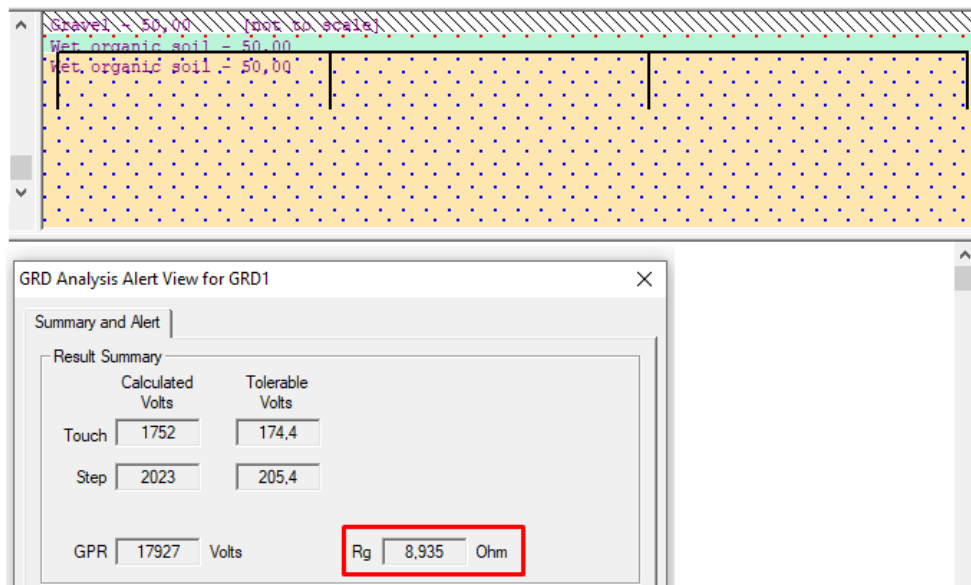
Gravel - 50,00 [not to scale]
Wet organic soil - 50,00
Wet organic soil - 50,00

GRD Analysis Alert View for GRD1

Summary and Alert

Result Summary

| | Calculated Volts | Tolerable Volts |
|---|---|---|
| Touch | 1752 | 174,4 |
| Step | 2023 | 205,4 |

GPR 17927 Volts

Rg 8,935 Ohm